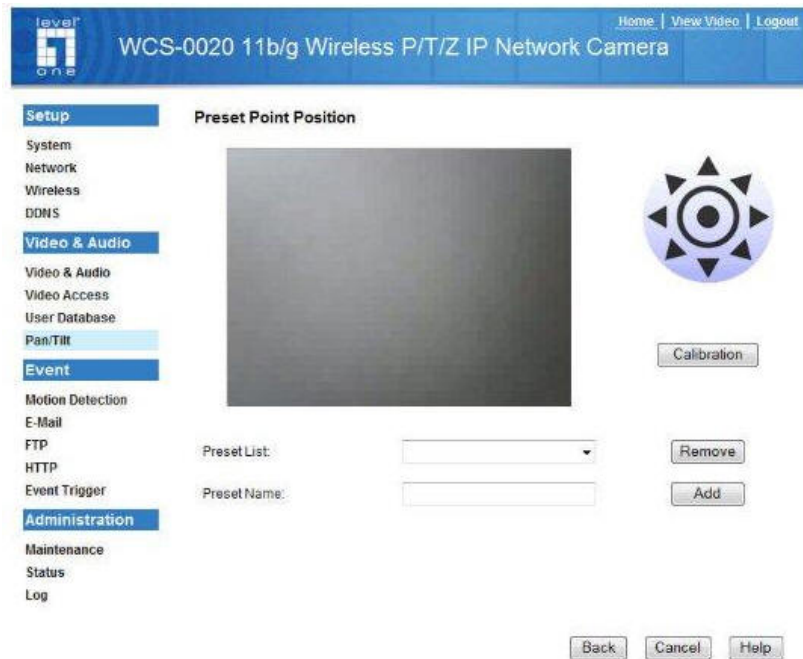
level one

Home | View Video | Logout

WCS-0020 11b/g Wireless P/T/Z IP Network Camera

Setup
System
Network
Wireless
DDNS

Video & Audio
Video & Audio
Video Access
User Database
Pan/Tilt

Event
Motion Detection
E-Mail
FTP
HTTP
Event Trigger

Administration
Maintenance
Status
Log

Preset Point Position

Calibration

Preset List:
Remove

Preset Name:
Add

Back Cancel Help